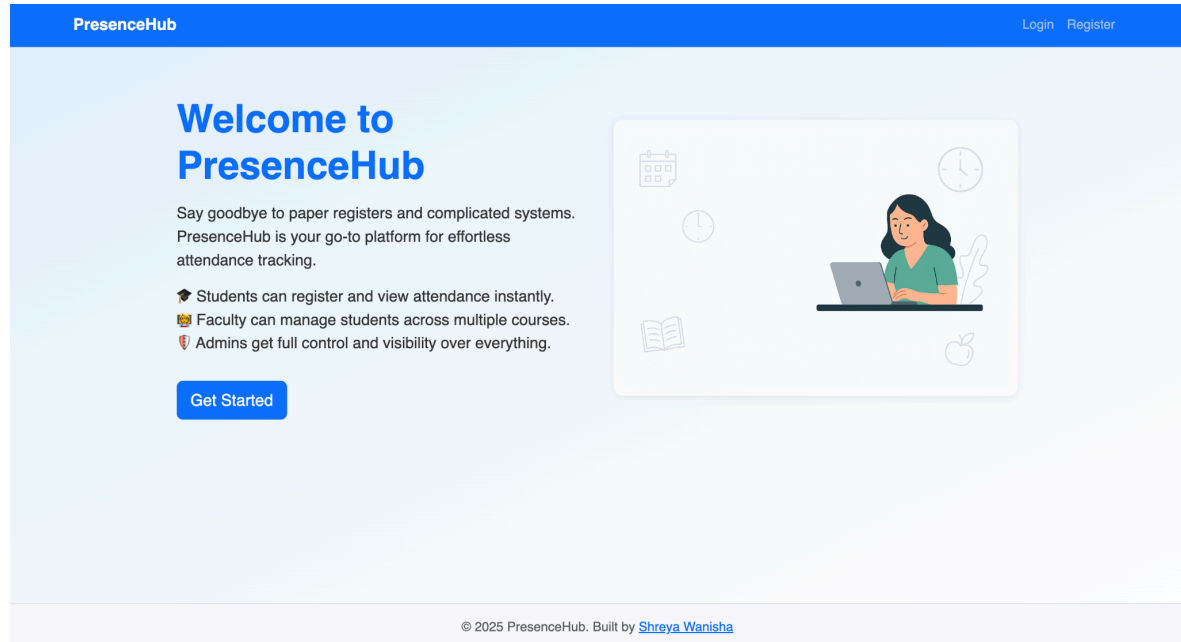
PresenceHub

Login Register

Welcome to PresenceHub

Say goodbye to paper registers and complicated systems. PresenceHub is your go-to platform for effortless attendance tracking.

🎓 Students can register and view attendance instantly.
🧑‍🏫 Faculty can manage students across multiple courses.
🛡️ Admins get full control and visibility over everything.

Get Started

© 2025 PresenceHub. Built by Shreya Wanisha